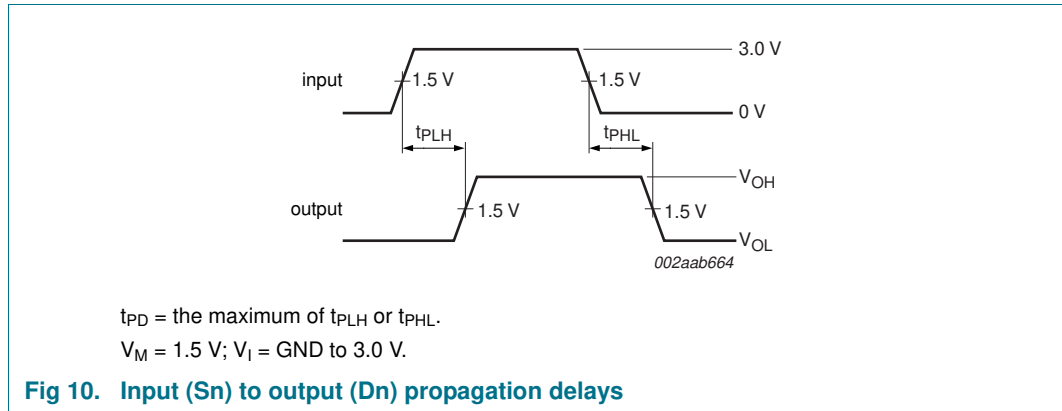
3.0 V

input

1.5 V

1.5 V

0 V

$t_{PLH}$

$t_{PHL}$

$V_{OH}$

output

1.5 V

1.5 V

$V_{OL}$

002aab664

$t_{PD}$ = the maximum of $t_{PLH}$ or $t_{PHL}$.

$V_M$ = 1.5 V; $V_I$ = GND to 3.0 V.

Fig 10. Input (Sn) to output (Dn) propagation delays